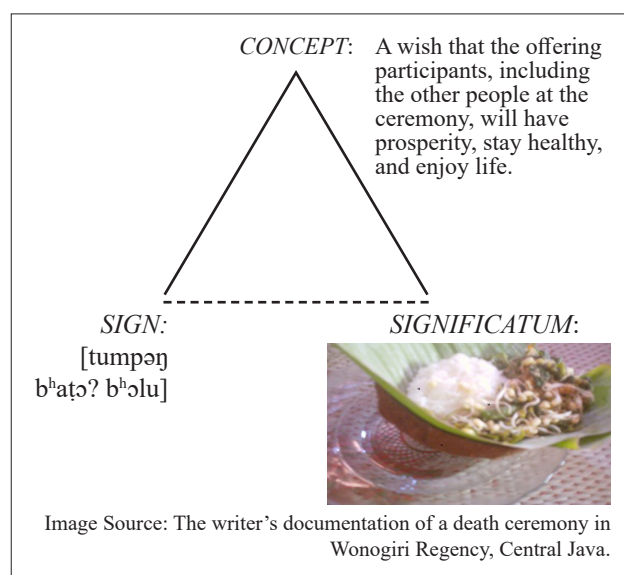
CONCEPT: A wish that the offering participants, including the other people at the ceremony, will have prosperity, stay healthy, and enjoy life.

SIGN: [tumpəŋ bʰaṭɔʔ bʰɔlu]

SIGNIFICATUM:

Image Source: The writer’s documentation of a death ceremony in Wonogiri Regency, Central Java.